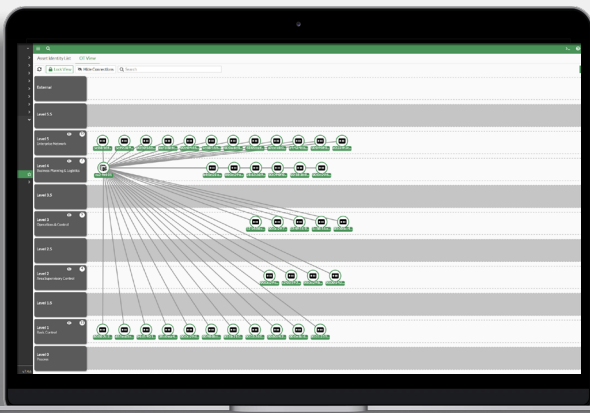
Asset Identity List
CE View
Edit View
Hide Connections
Search

External

Level 5.5

Level 5
Enterprise Network

Level 4
Business Planning & Logistics

Level 3.5

Level 3
Operations & Control

Level 2.5

Level 2
Area Supervisory Control

Level 1.5

Level 1
Basic Control

Level 0
Process